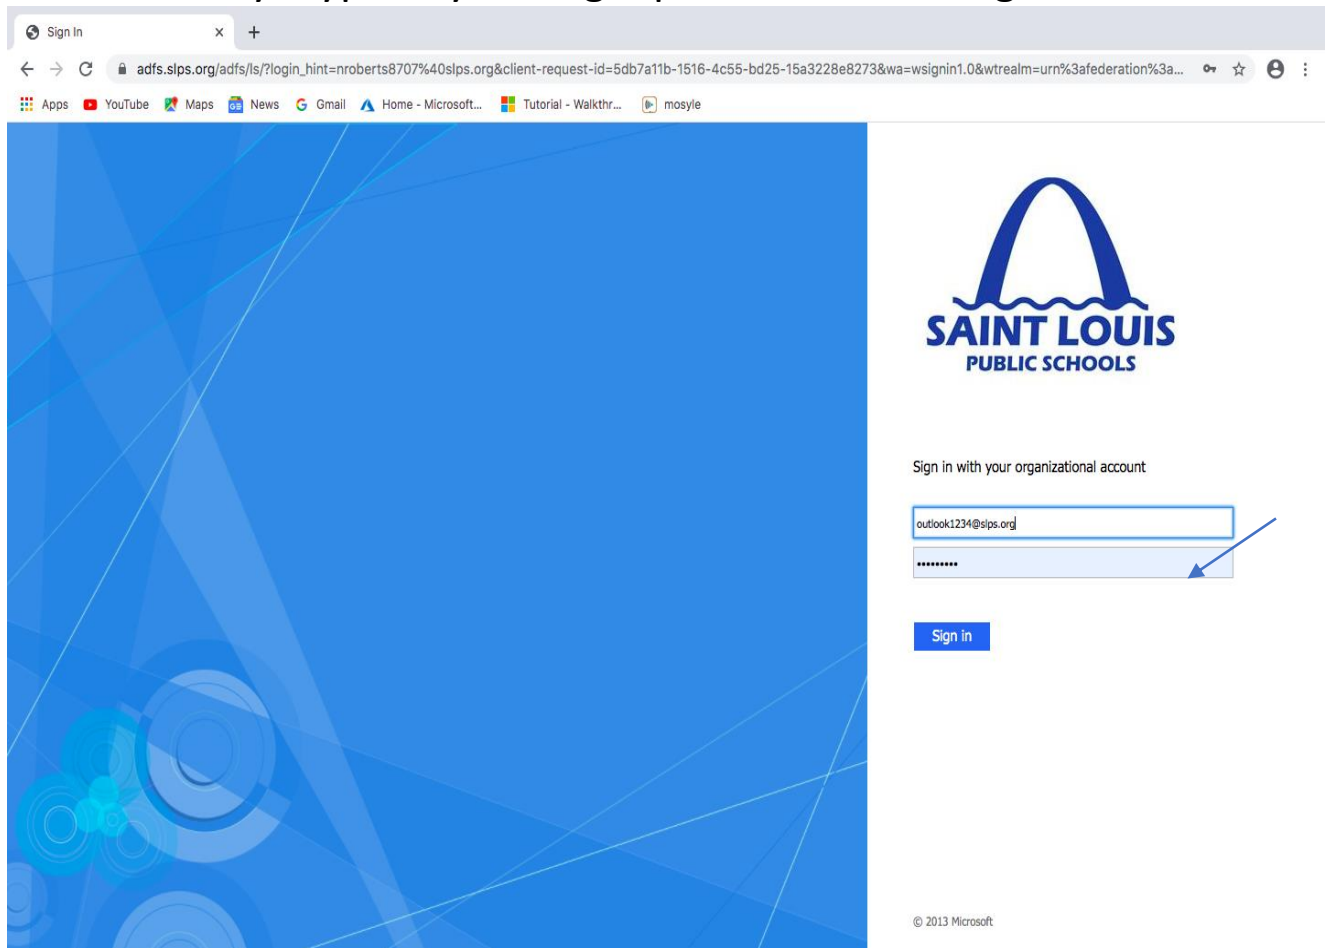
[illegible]

Sign In

adfs.slps.org/adfs/ls/?login_hint=nroberts8707%40slps.org&client-request-id=5db7a11b-1516-4c55-bd25-15a3228e8273&wa=wsignin1.0&wtrealm=urn%3afederation%3a...

Apps YouTube Maps News Gmail Home - Microsoft... Tutorial - Walkthr... mosyle

SAINT LOUIS
PUBLIC SCHOOLS

Sign in with your organizational account

outlook1234@slps.org

•••••••••

Sign in

© 2013 Microsoft